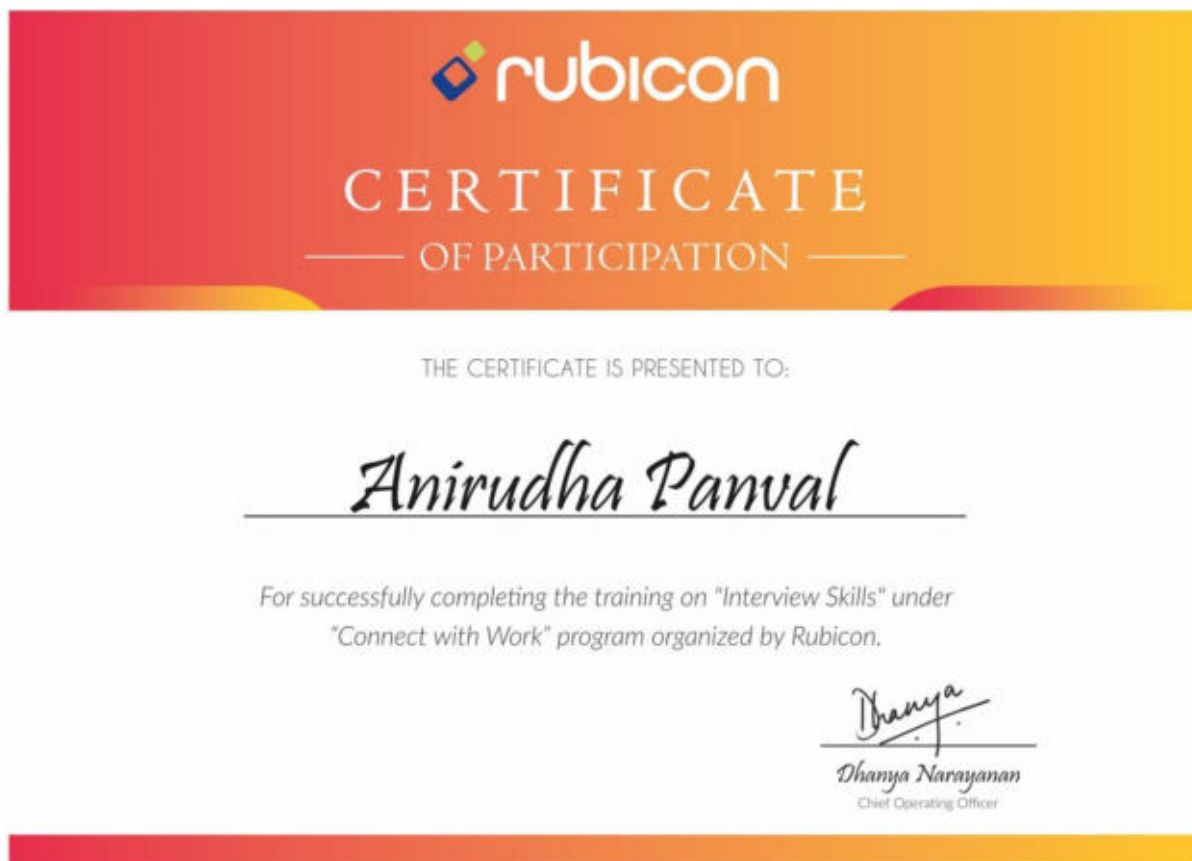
rubicon

CERTIFICATE

OF PARTICIPATION

THE CERTIFICATE IS PRESENTED TO:

Anirudha Panval

For successfully completing the training on "Interview Skills" under "Connect with Work" program organized by Rubicon.

Dhanya

Dhanya Narayanan
Chief Operating Officer